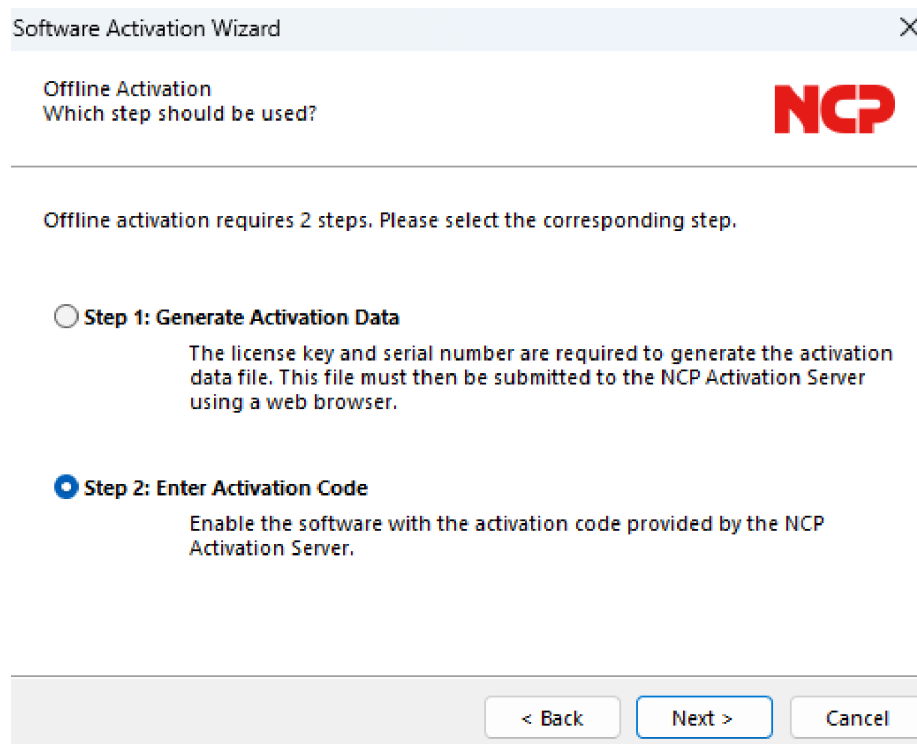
Software Activation Wizard

Offline Activation
Which step should be used?

NCP

Offline activation requires 2 steps. Please select the corresponding step.

Step 1: Generate Activation Data

The license key and serial number are required to generate the activation data file. This file must then be submitted to the NCP Activation Server using a web browser.

Step 2: Enter Activation Code

Enable the software with the activation code provided by the NCP Activation Server.

< Back

Next >

Cancel